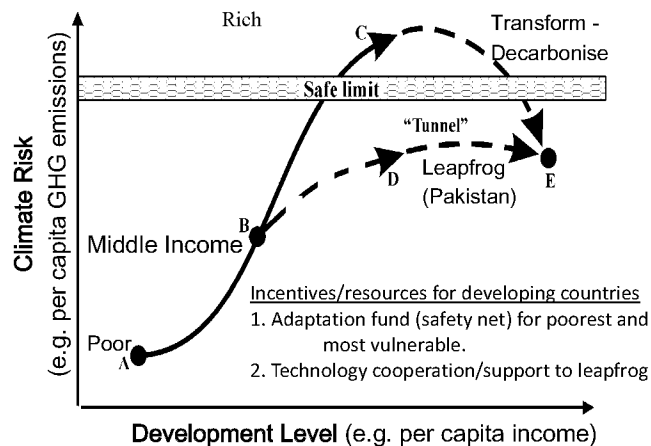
Rich

C

Transform - Decarbonise

Safe limit

"Tunnel"

Climate Risk (e.g. per capita GHG emissions)

D

Leapfrog (Pakistan)

E

B

Middle Income

Incentives/resources for developing countries

1. Adaptation fund (safety net) for poorest and most vulnerable.

2. Technology cooperation/support to leapfrog

Poor

A

Development Level (e.g. per capita income)